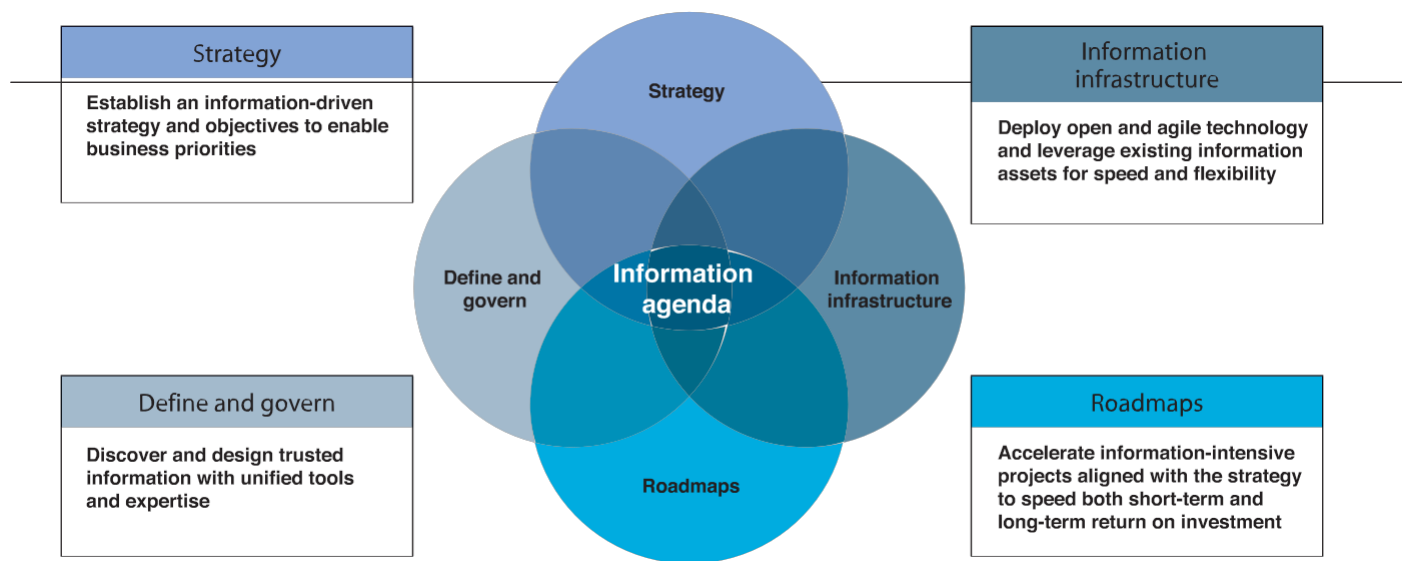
Strategy

Establish an information-driven strategy and objectives to enable business priorities

Strategy

Information infrastructure

Deploy open and agile technology and leverage existing information assets for speed and flexibility

Define and govern

Information agenda

Information infrastructure

Roadmaps

Define and govern

Discover and design trusted information with unified tools and expertise

Roadmaps

Accelerate information-intensive projects aligned with the strategy to speed both short-term and long-term return on investment